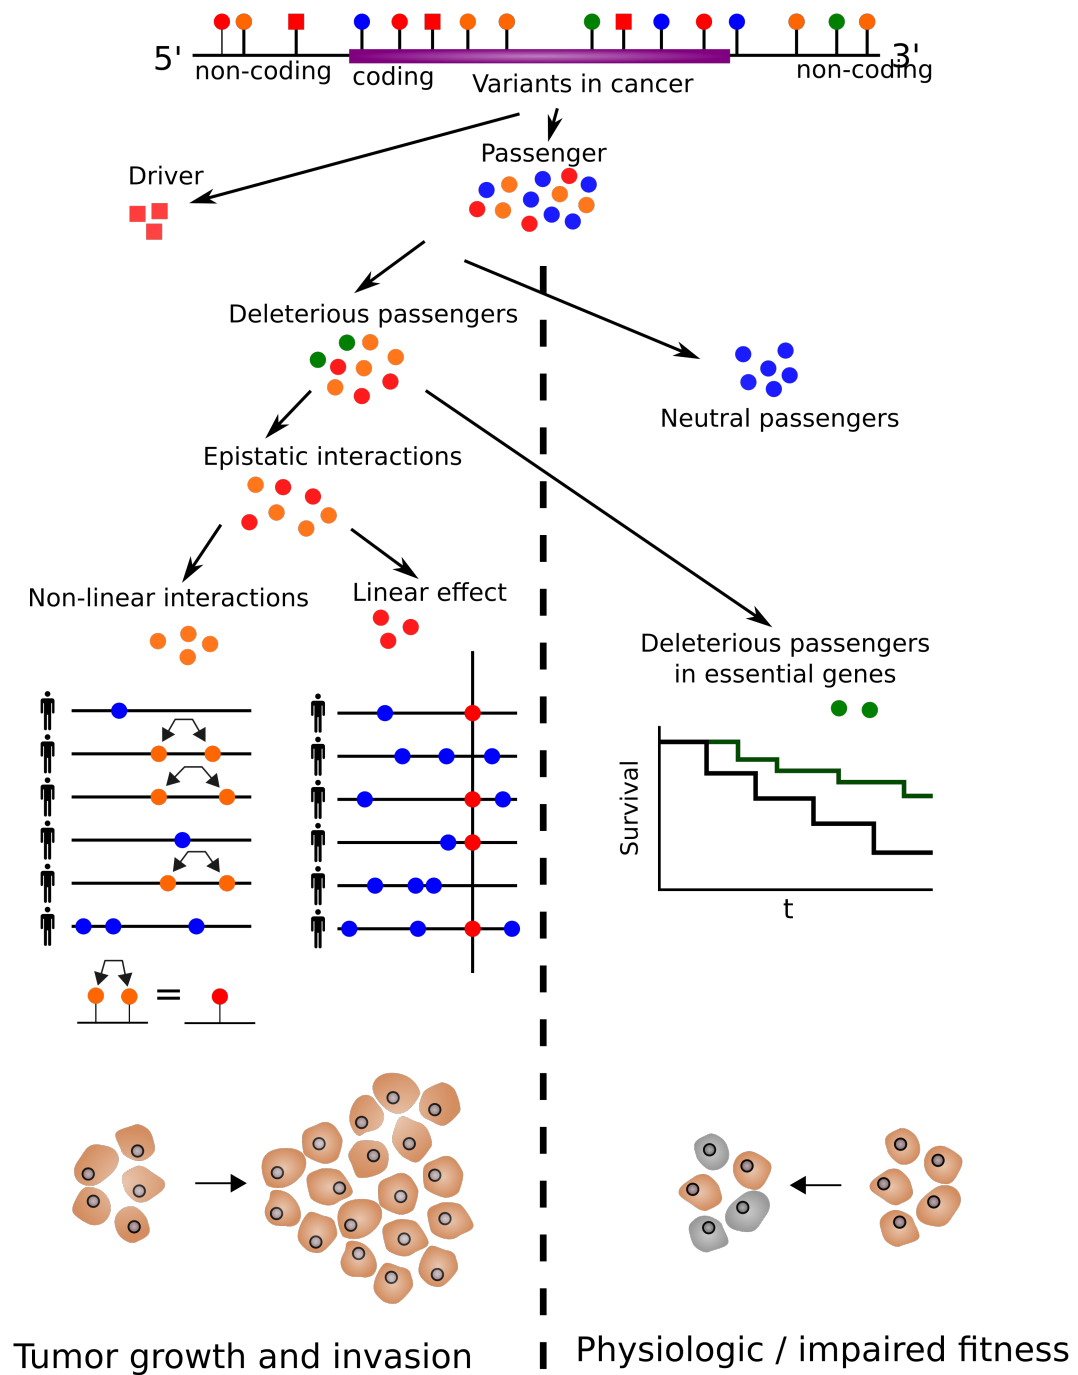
5'
non-coding
coding
Variants in cancer
3'
non-coding

Driver

Passenger

Deleterious passengers

Neutral passengers

Epistatic interactions

Non-linear interactions

Linear effect

Deleterious passengers in essential genes

Survival

t

=

Tumor growth and invasion

Physiologic / impaired fitness